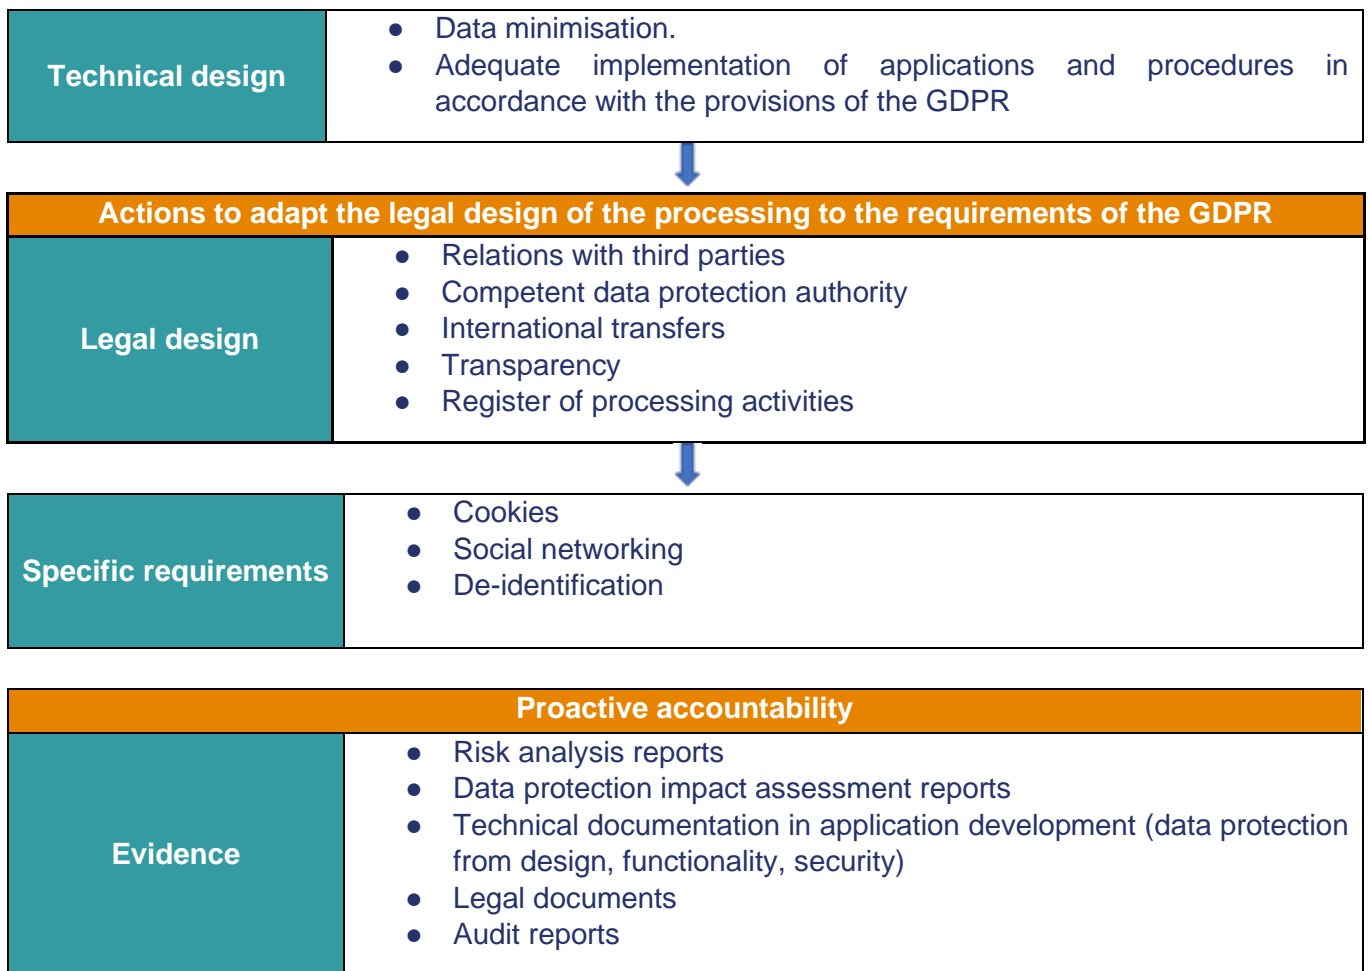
| Technical design | • Data minimisation.<br>• Adequate implementation of applications and procedures in accordance with the provisions of the GDPR |
|---|---|

| Actions to adapt the legal design of the processing to the requirements of the GDPR | |
|---|---|
| Legal design | • Relations with third parties<br>• Competent data protection authority<br>• International transfers<br>• Transparency<br>• Register of processing activities |

| Specific requirements | • Cookies<br>• Social networking<br>• De-identification |
|---|---|

| Proactive accountability | |
|---|---|
| Evidence | • Risk analysis reports<br>• Data protection impact assessment reports<br>• Technical documentation in application development (data protection from design, functionality, security)<br>• Legal documents<br>• Audit reports |